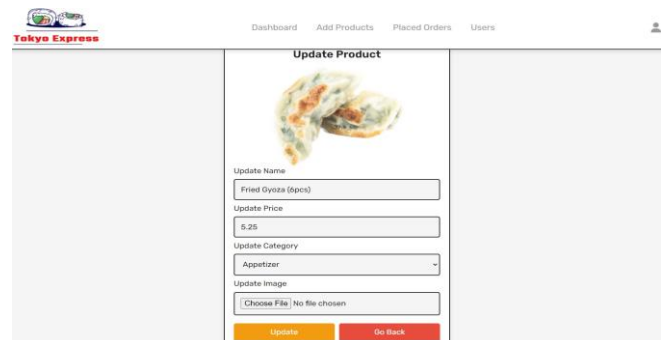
Tokyo Express

Dashboard Add Products Placed Orders Users

Update Product

Update Name

Fried Gyoza (6pcs)

Update Price

5.25

Update Category

Appetizer

Update Image

Choose File No file chosen

Update Go Back